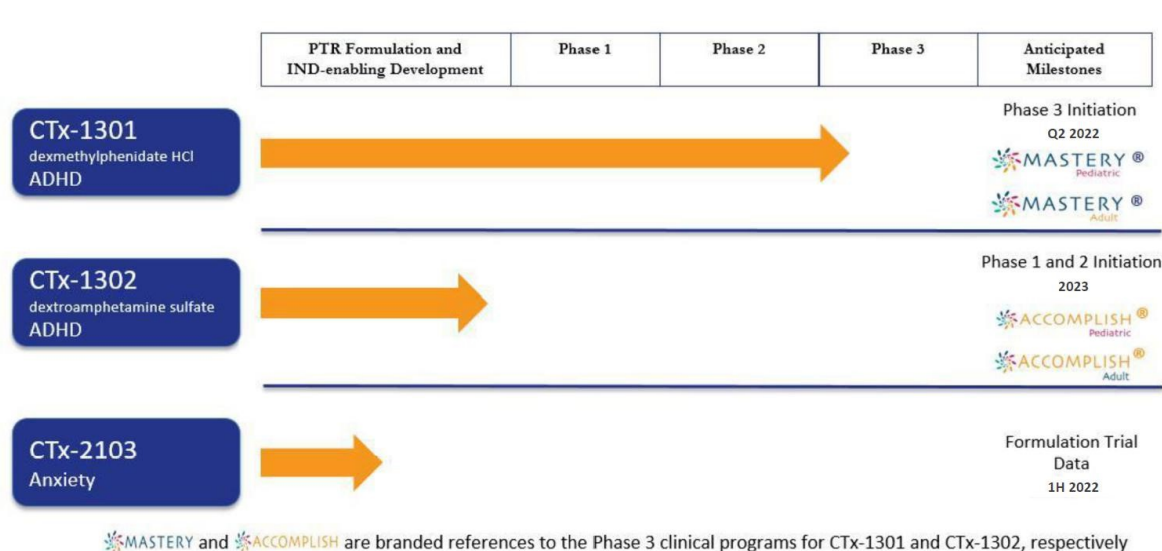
| PTR Formulation and IND-enabling Development | Phase 1 | Phase 2 | Phase 3 | Anticipated Milestones |
|---|---|---|---|---|

CTx-1301
dexmethylphenidate HCl
ADHD

Phase 3 Initiation
Q2 2022
MASTERY ®
Pediatric
MASTERY ®
Adult

CTx-1302
dextroamphetamine sulfate
ADHD

Phase 1 and 2 Initiation
2023
ACCOMPLISH ®
Pediatric
ACCOMPLISH ®
Adult

CTx-2103
Anxiety

Formulation Trial Data
1H 2022

MASTERY and ACCOMPLISH are branded references to the Phase 3 clinical programs for CTx-1301 and CTx-1302, respectively